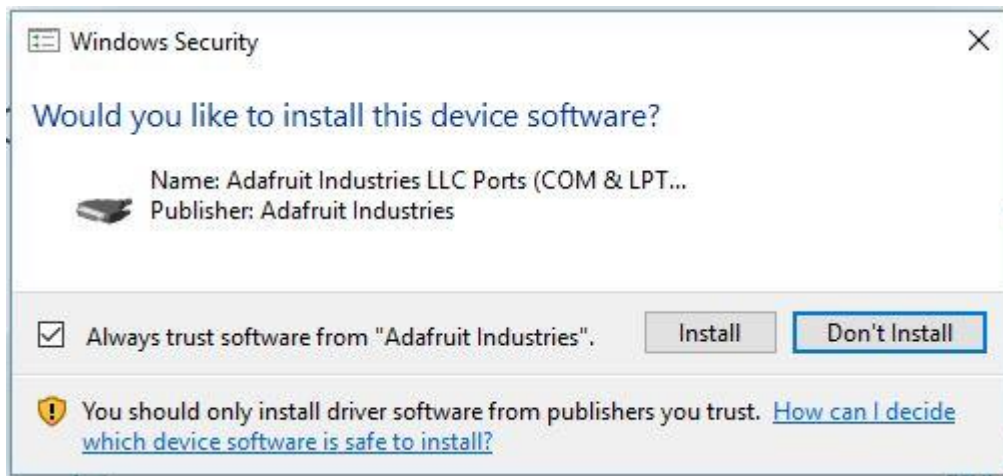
Windows Security

×

Would you like to install this device software?

Name: Adafruit Industries LLC Ports (COM & LPT...
Publisher: Adafruit Industries

☑ Always trust software from "Adafruit Industries".

Install

Don't Install

You should only install driver software from publishers you trust. How can I decide which device software is safe to install?